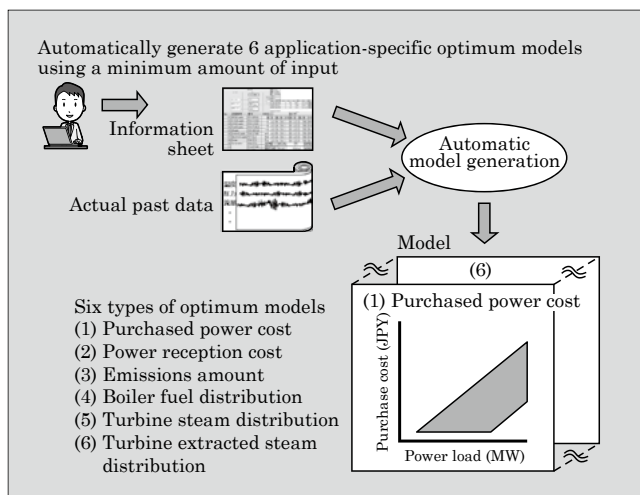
Automatically generate 6 application-specific optimum models using a minimum amount of input

Information sheet

Actual past data

Automatic model generation

Model

(6)

(1) Purchased power cost

Purchase cost (JPY)

Power load (MW)

Six types of optimum models
(1) Purchased power cost
(2) Power reception cost
(3) Emissions amount
(4) Boiler fuel distribution
(5) Turbine steam distribution
(6) Turbine extracted steam distribution